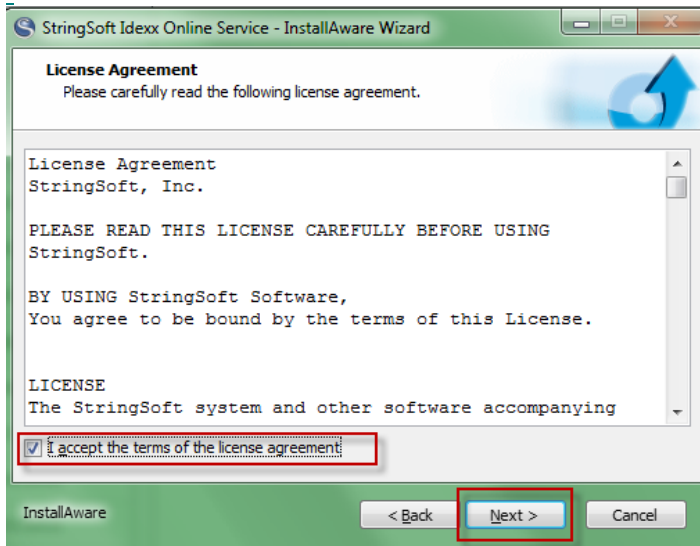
StringSoft Idexx Online Service - InstallAware Wizard

License Agreement
Please carefully read the following license agreement.

License Agreement
StringSoft, Inc.

PLEASE READ THIS LICENSE CAREFULLY BEFORE USING StringSoft.

BY USING StringSoft Software,
You agree to be bound by the terms of this License.

LICENSE
The StringSoft system and other software accompanying

I accept the terms of the license agreement

InstallAware

< Back

Next >

Cancel